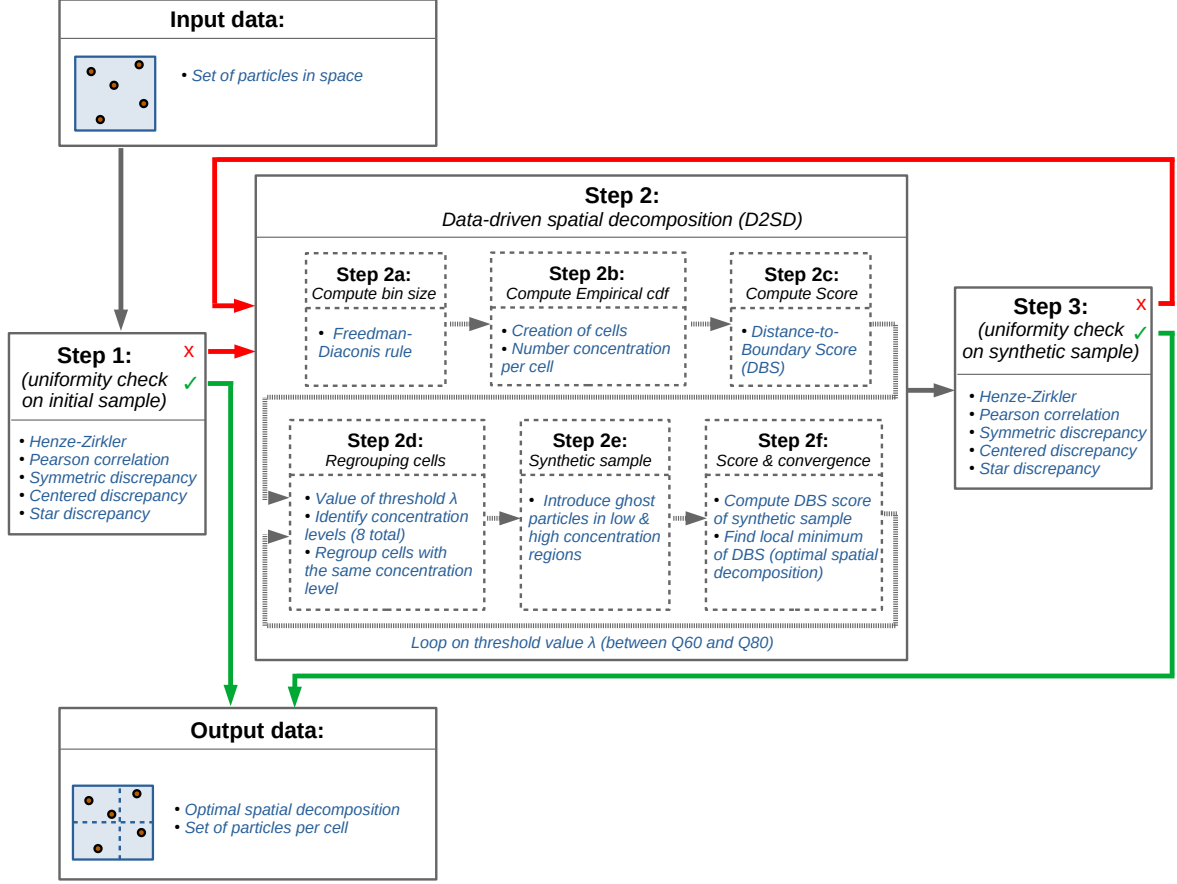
**Input data:**

• Set of particles in space

**Step 2:**
Data-driven spatial decomposition (D2SD)

**Step 2a:**
Compute bin size

• Freedman-Diaconis rule

**Step 2b:**
Compute Empirical cdf

• Creation of cells
• Number concentration per cell

**Step 2c:**
Compute Score

• Distance-to-Boundary Score (DBS)

**Step 1:**
(uniformity check on initial sample)

x
✓

• Henze-Zirkler
• Pearson correlation
• Symmetric discrepancy
• Centered discrepancy
• Star discrepancy

**Step 3:**
(uniformity check on synthetic sample)

x
✓

• Henze-Zirkler
• Pearson correlation
• Symmetric discrepancy
• Centered discrepancy
• Star discrepancy

**Step 2d:**
Regrouping cells

• Value of threshold λ
• Identify concentration levels (8 total)
• Regroup cells with the same concentration level

**Step 2e:**
Synthetic sample

• Introduce ghost particles in low & high concentration regions

**Step 2f:**
Score & convergence

• Compute DBS score of synthetic sample
• Find local minimum of DBS (optimal spatial decomposition)

Loop on threshold value λ (between Q60 and Q80)

**Output data:**

• Optimal spatial decomposition
• Set of particles per cell